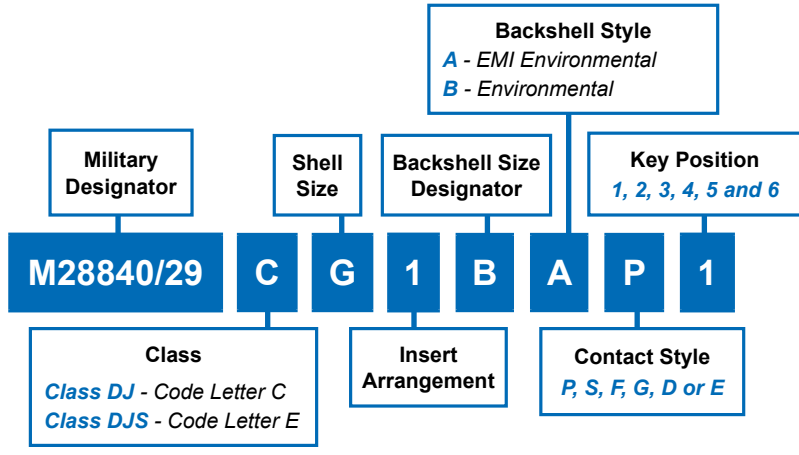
Backshell Style
A - EMI Environmental
B - Environmental

Military Designator

Shell Size

Backshell Size Designator

Key Position
1, 2, 3, 4, 5 and 6

M28840/29 C G 1 B A P 1

Class
Class DJ - Code Letter C
Class DJS - Code Letter E

Insert Arrangement

Contact Style
P, S, F, G, D or E